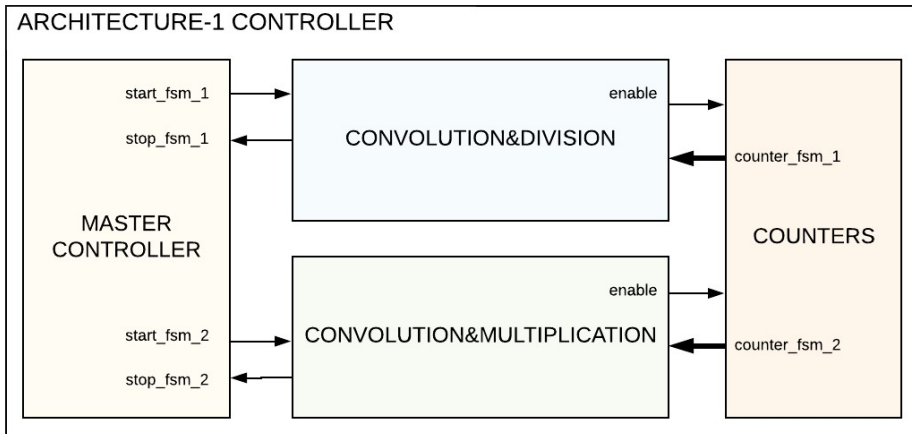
ARCHITECTURE-1 CONTROLLER

MASTER CONTROLLER

start_fsm_1

stop_fsm_1

start_fsm_2

stop_fsm_2

CONVOLUTION&DIVISION

enable

CONVOLUTION&MULTIPLICATION

enable

counter_fsm_1

counter_fsm_2

COUNTERS